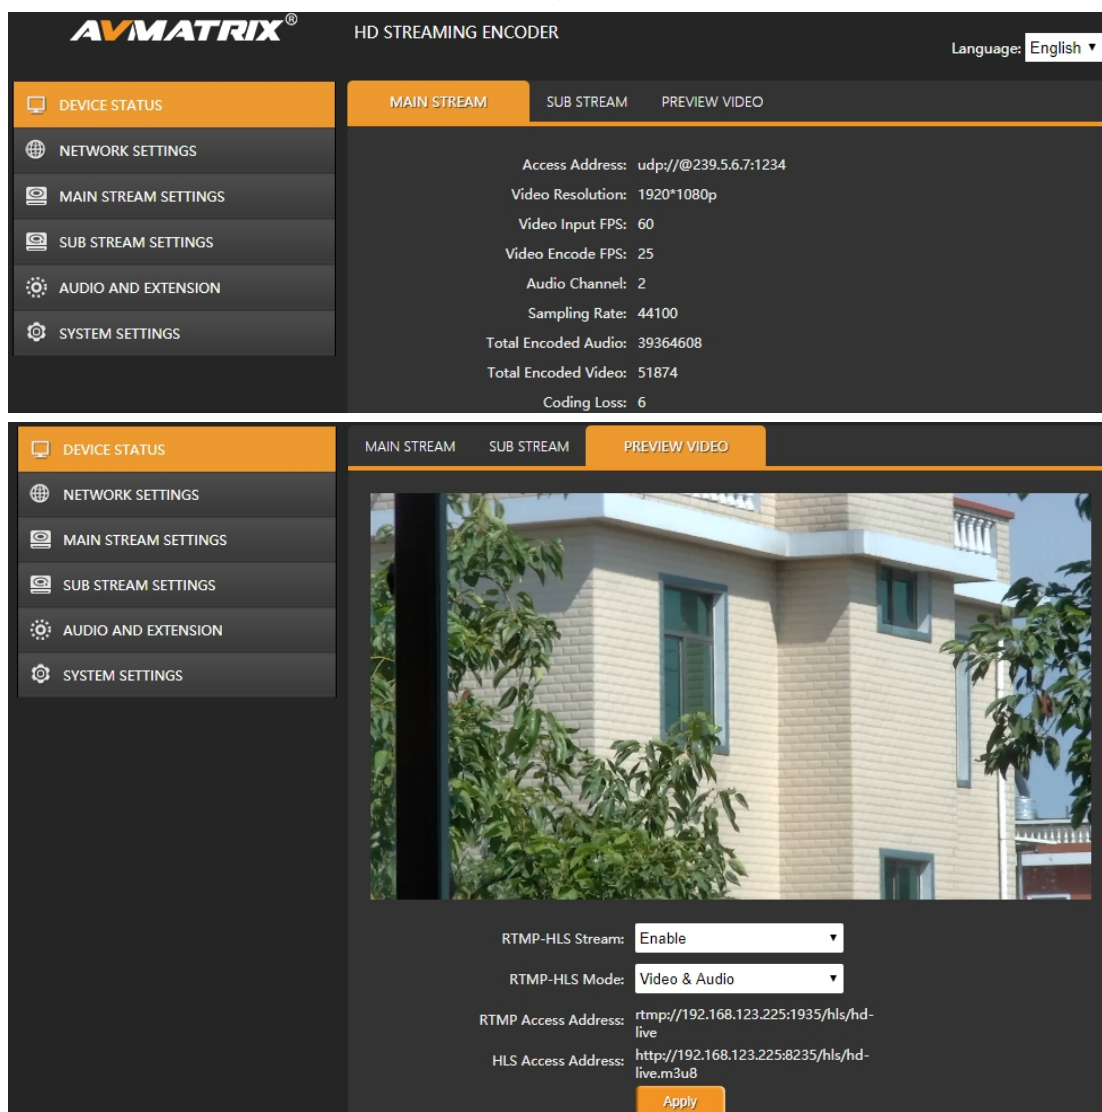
AVMATRIX®

HD STREAMING ENCODER

Language: English

DEVICE STATUS
NETWORK SETTINGS
MAIN STREAM SETTINGS
SUB STREAM SETTINGS
AUDIO AND EXTENSION
SYSTEM SETTINGS

MAIN STREAM
SUB STREAM
PREVIEW VIDEO

Access Address: udp://@239.5.6.7:1234
Video Resolution: 1920*1080p
Video Input FPS: 60
Video Encode FPS: 25
Audio Channel: 2
Sampling Rate: 44100
Total Encoded Audio: 39364608
Total Encoded Video: 51874
Coding Loss: 6

DEVICE STATUS
NETWORK SETTINGS
MAIN STREAM SETTINGS
SUB STREAM SETTINGS
AUDIO AND EXTENSION
SYSTEM SETTINGS

MAIN STREAM
SUB STREAM
PREVIEW VIDEO

RTMP-HLS Stream: Enable
RTMP-HLS Mode: Video & Audio
RTMP Access Address: rtmp://192.168.123.225:1935/hls/hd-live
HLS Access Address: http://192.168.123.225:8235/hls/hd-live.m3u8
Apply